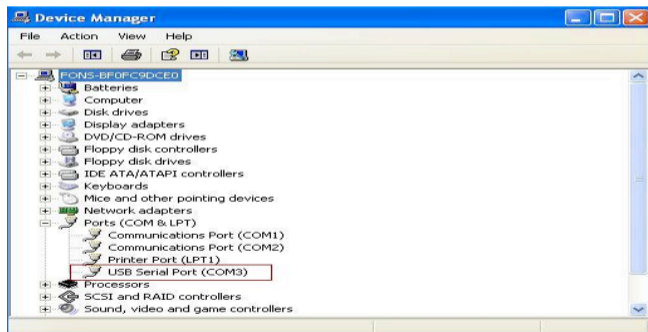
Device Manager

File Action View Help

FONS-BF0FC9DCE0
Batteries
Computer
Disk drives
Display adapters
DVD/CD-ROM drives
Floppy disk controllers
Floppy disk drives
IDE ATA/ATAPI controllers
Keyboards
Mice and other pointing devices
Network adapters
Ports (COM & LPT)
Communications Port (COM1)
Communications Port (COM2)
Printer Port (LPT1)
USB Serial Port (COM3)
Processors
SCSI and RAID controllers
Sound, video and game controllers